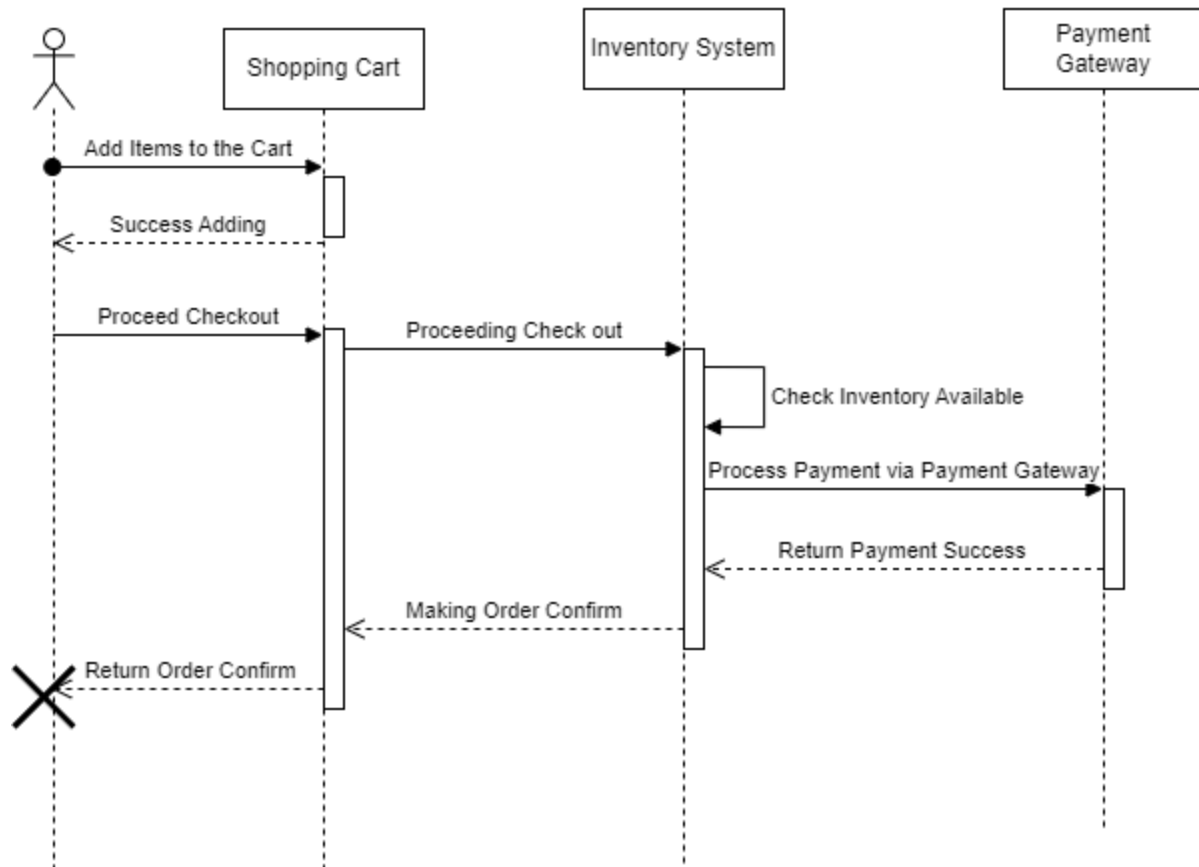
Shopping Cart

Inventory System

Payment Gateway

Add Items to the Cart

Success Adding

Proceed Checkout

Proceeding Check out

Check Inventory Available

Process Payment via Payment Gateway

Return Payment Success

Making Order Confirm

Return Order Confirm